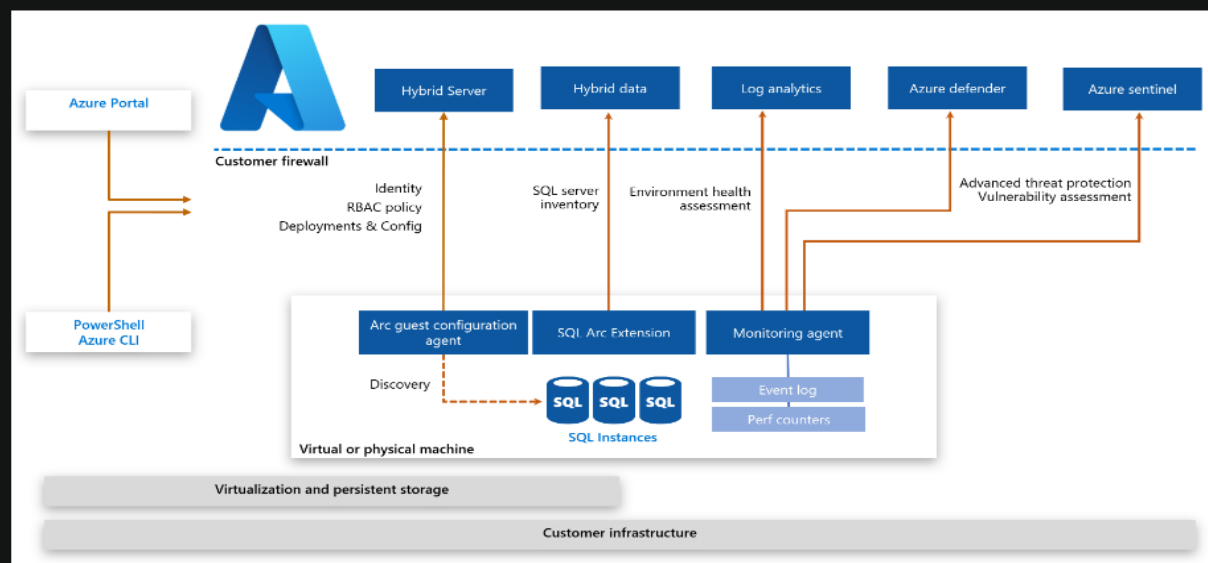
Azure Portal

Hybrid Server

Hybrid data

Log analytics

Azure defender

Azure sentinel

Customer firewall

Identity
RBAC policy
Deployments & Config

SQL server inventory

Environment health assessment

Advanced threat protection
Vulnerability assessment

PowerShell
Azure CLI

Arc guest configuration agent

SQL Arc Extension

Monitoring agent

Discovery

SQL

SQL

SQL

SQL Instances

Event log

Perf counters

Virtual or physical machine

Virtualization and persistent storage

Customer infrastructure